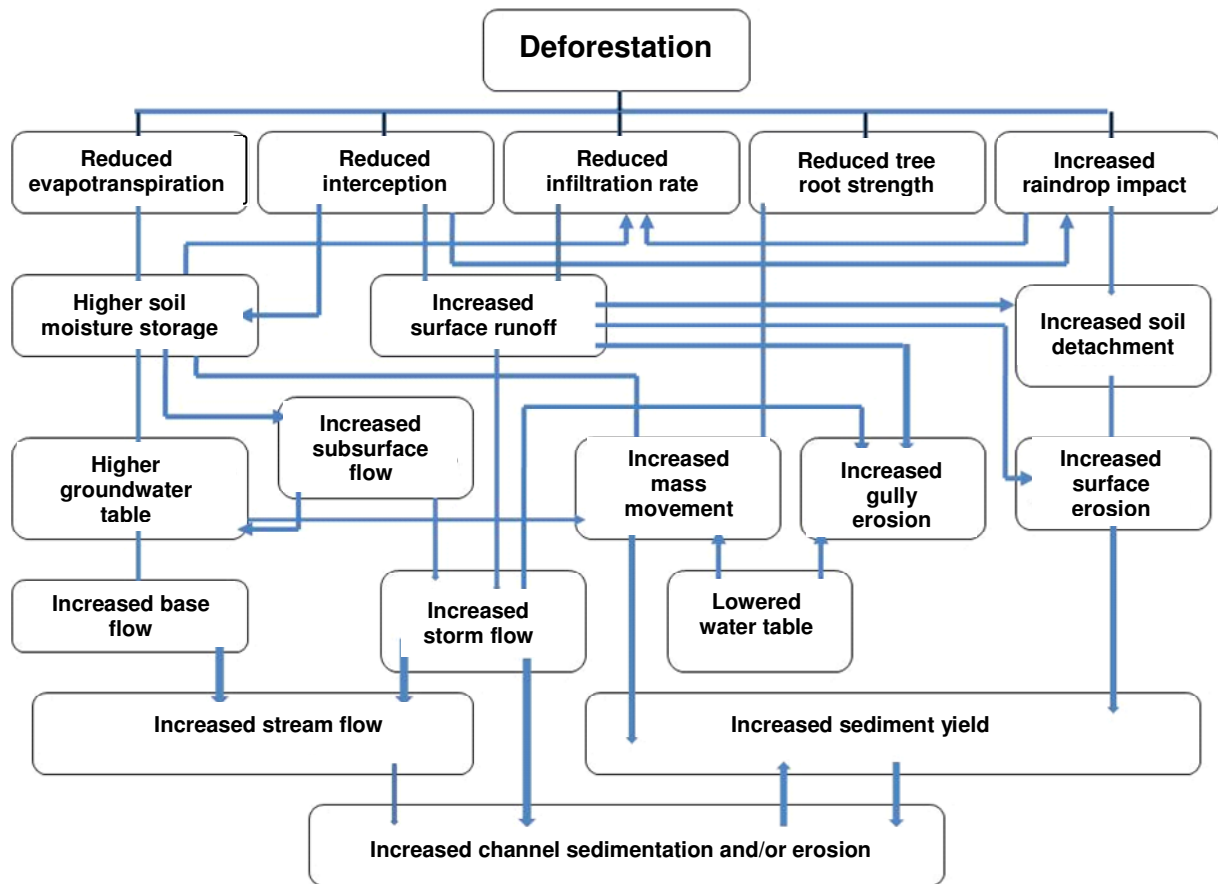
Deforestation

Reduced evapotranspiration

Reduced interception

Reduced infiltration rate

Reduced tree root strength

Increased raindrop impact

Higher soil moisture storage

Increased surface runoff

Increased soil detachment

Increased subsurface flow

Higher groundwater table

Increased mass movement

Increased gully erosion

Increased surface erosion

Increased base flow

Increased storm flow

Lowered water table

Increased stream flow

Increased sediment yield

Increased channel sedimentation and/or erosion